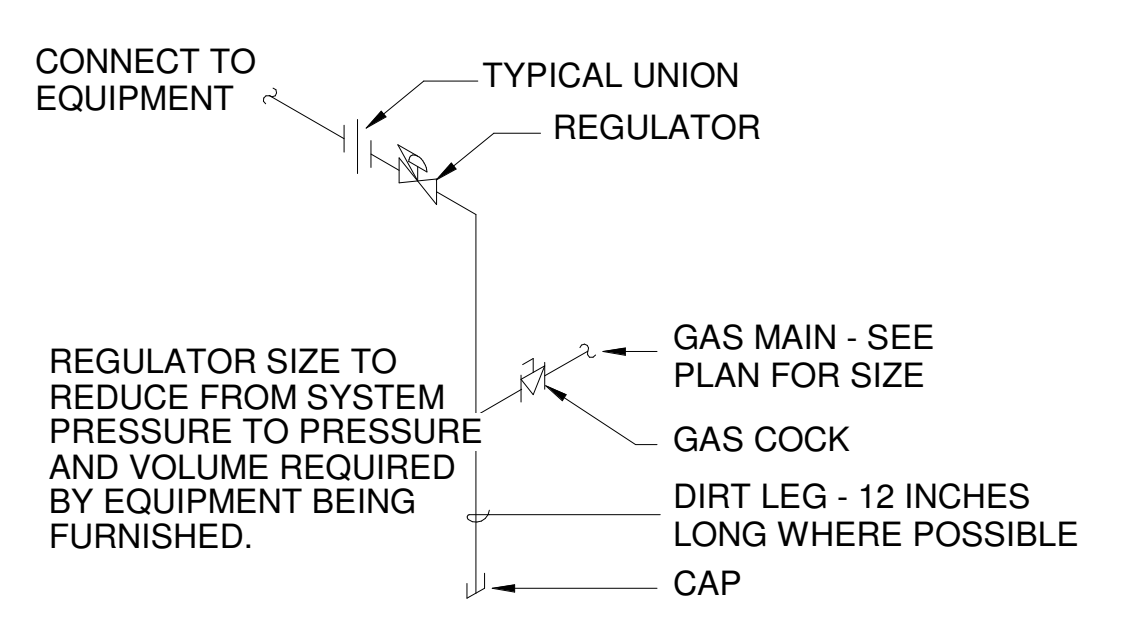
CONNECT TO EQUIPMENT

TYPICAL UNION

REGULATOR

REGULATOR SIZE TO REDUCE FROM SYSTEM PRESSURE TO PRESSURE AND VOLUME REQUIRED BY EQUIPMENT BEING FURNISHED.

GAS MAIN - SEE PLAN FOR SIZE

GAS COCK

DIRT LEG - 12 INCHES LONG WHERE POSSIBLE

CAP